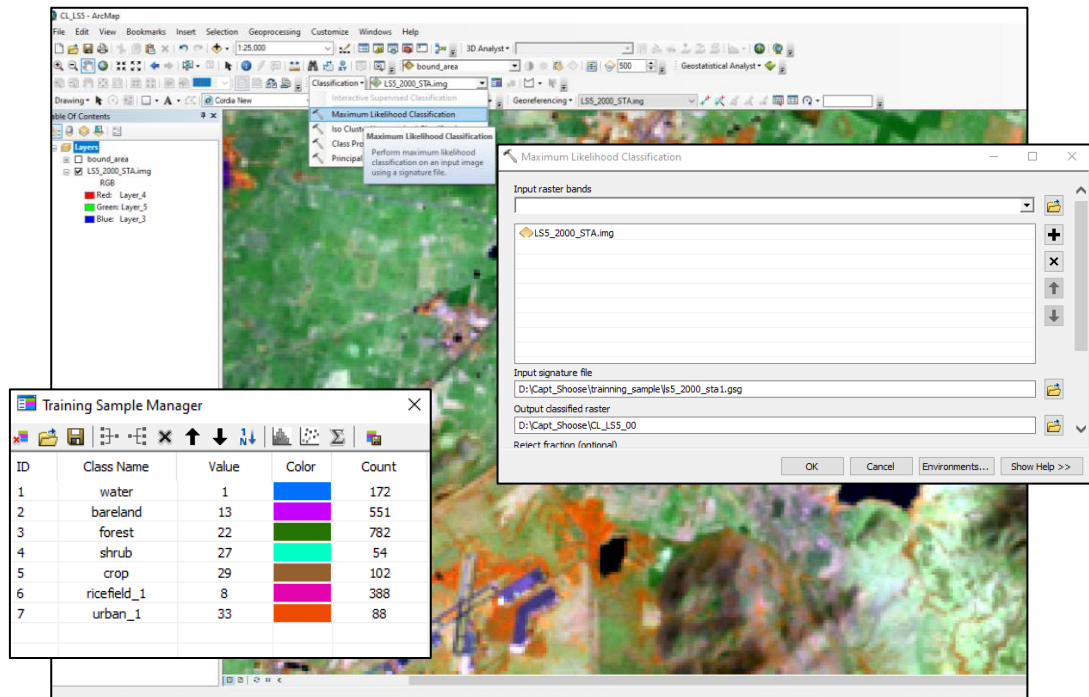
CL_LS5 - ArcMap

File Edit View Bookmarks Insert Selection Geoprocessing Customize Windows Help

1:25,000

3D Analyst

bound_area

500

Geostatistical Analyst

Classification LS5_2000_STA.img

Drawing

Cordia New

Georeferencing LS5_2000_STA.img

able Of Contents

Layers

bound_area

LS5_2000_STA.img

RGB

Red: Layer_4

Green: Layer_5

Blue: Layer_3

Interactive Supervised Classification

Maximum Likelihood Classification

Iso Cluste

Class Pro

Principal

Maximum Likelihood Classification

Perform maximum likelihood classification on an input image using a signature file.

Maximum Likelihood Classification

Input raster bands

LS5_2000_STA.img

Input signature file

D:\Capt_Shoose\trainning_sample\ls5_2000_sta1.gsg

Output classified raster

D:\Capt_Shoose\CL_LS5_00

Reject fraction (optional)

OK Cancel Environments... Show Help >>

Training Sample Manager

| ID | Class Name | Value | Color | Count |
|---|---|---|---|---|
| 1 | water | 1 | | 172 |
| 2 | bareland | 13 | | 551 |
| 3 | forest | 22 | | 782 |
| 4 | shrub | 27 | | 54 |
| 5 | crop | 29 | | 102 |
| 6 | ricefield_1 | 8 | | 388 |
| 7 | urban_1 | 33 | | 88 |